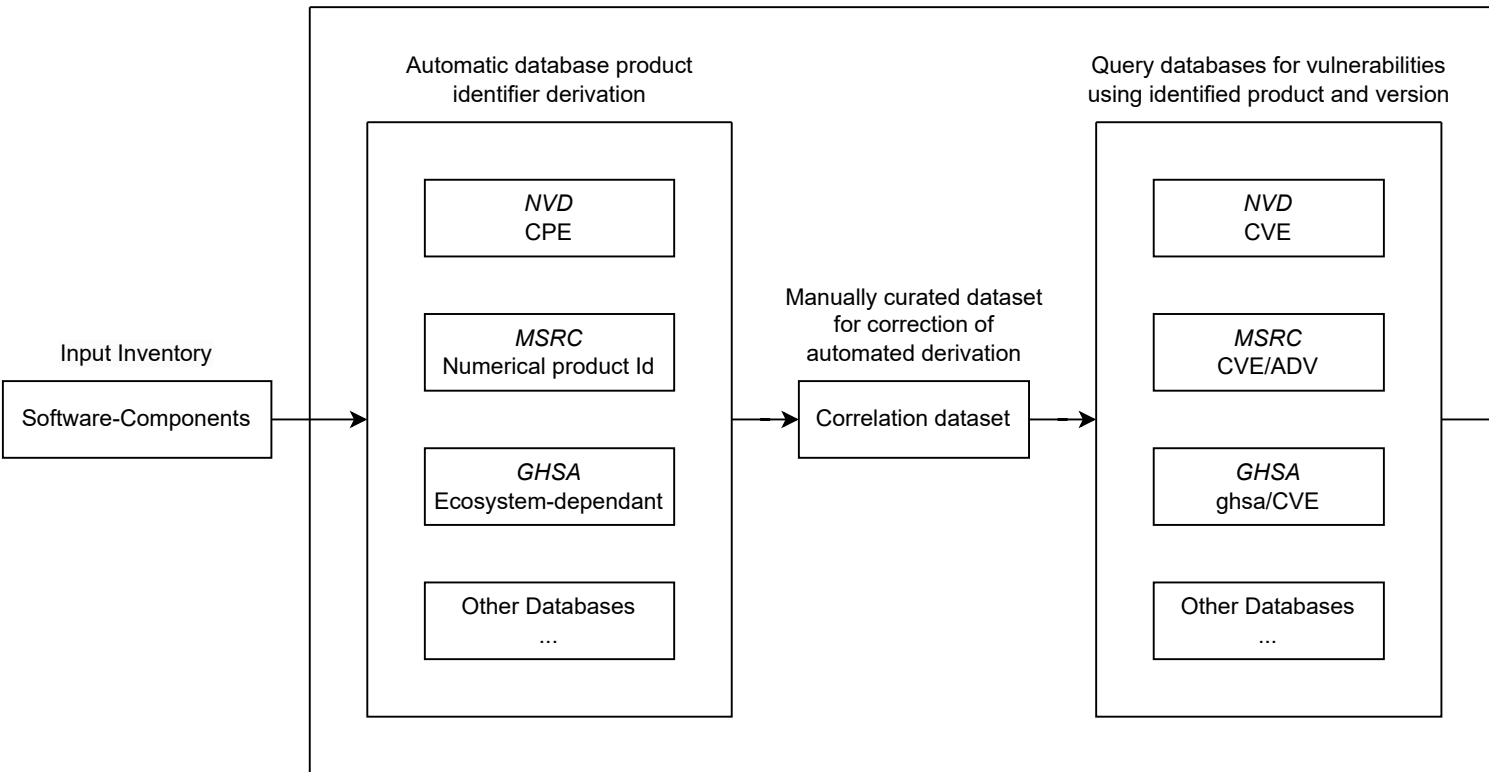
Input Inventory

Software-Components

Automatic database product identifier derivation

NVD
CPE

MSRC
Numerical product Id

GHSA
Ecosystem-dependant

Other Databases
...

Manually curated dataset for correction of automated derivation

Correlation dataset

Query databases for vulnerabilities using identified product and version

NVD
CVE

MSRC
CVE/ADV

GHSA
ghsa/CVE

Other Databases
...